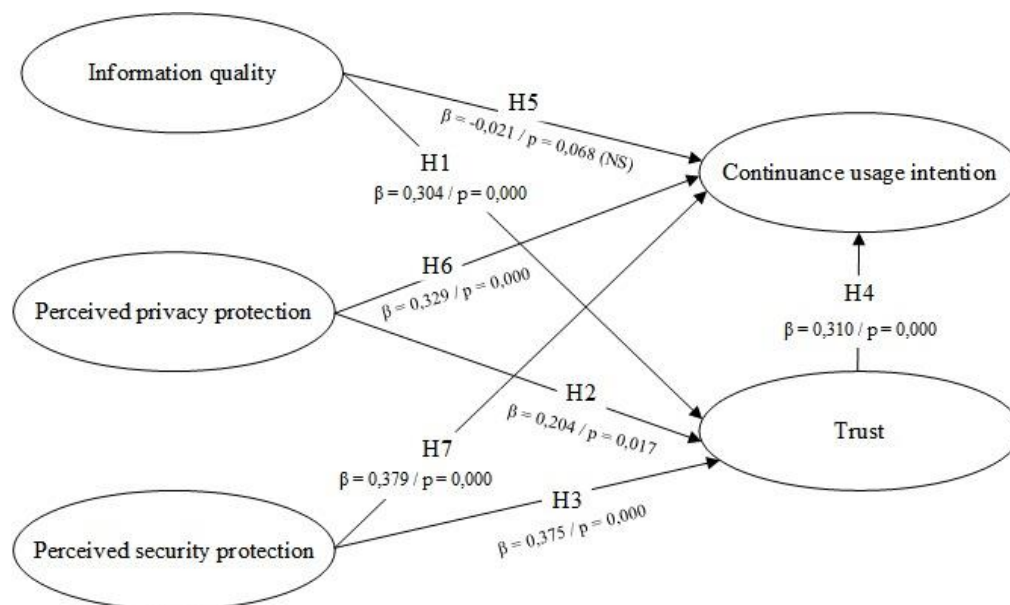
Information quality

H5
$\beta$ = -0,021 / p = 0,068 (NS)

H1
$\beta$ = 0,304 / p = 0,000

Continuance usage intention

H6
$\beta$ = 0,329 / p = 0,000

Perceived privacy protection

H4
$\beta$ = 0,310 / p = 0,000

H2
$\beta$ = 0,204 / p = 0,017

Trust

H7
$\beta$ = 0,379 / p = 0,000

H3
$\beta$ = 0,375 / p = 0,000

Perceived security protection